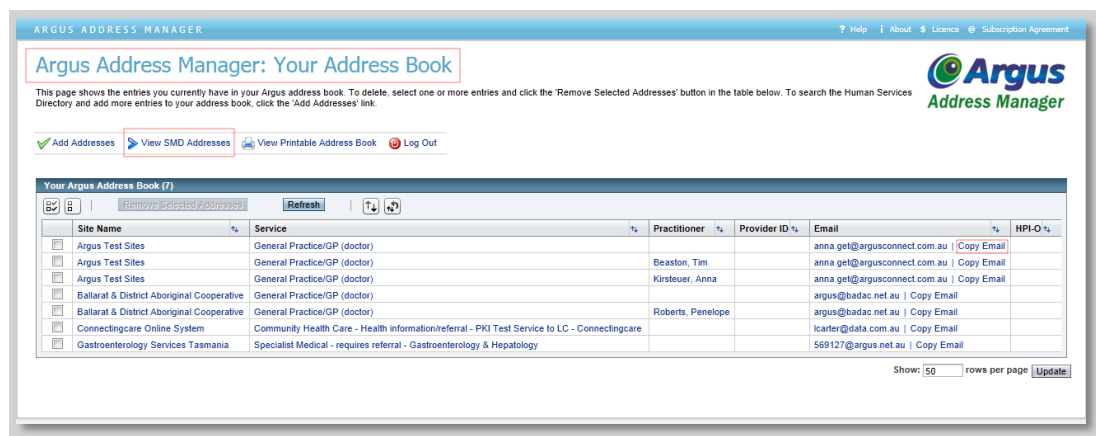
ARGUS ADDRESS MANAGER

? Help   i About   $ Licence   @ Subscription Agreement

Argus Address Manager: Your Address Book

Argus Address Manager

This page shows the entries you currently have in your Argus address book. To delete, select one or more entries and click the 'Remove Selected Addresses' button in the table below. To search the Human Services Directory and add more entries to your address book, click the 'Add Addresses' link.

Add Addresses   View SMD Addresses   View Printable Address Book   Log Out

Your Argus Address Book (7)

Remove Selected Addresses   Refresh

| | Site Name | Service | Practitioner | Provider ID | Email | HPI-O |
|---|---|---|---|---|---|---|
| | Argus Test Sites | General Practice/GP (doctor) | | | anna.get@argusconnect.com.au \| Copy Email | |
| | Argus Test Sites | General Practice/GP (doctor) | Beaston, Tim | | anna.get@argusconnect.com.au \| Copy Email | |
| | Argus Test Sites | General Practice/GP (doctor) | Kirsteuer, Anna | | anna.get@argusconnect.com.au \| Copy Email | |
| | Ballarat & District Aboriginal Cooperative | General Practice/GP (doctor) | | | argus@badac.net.au \| Copy Email | |
| | Ballarat & District Aboriginal Cooperative | General Practice/GP (doctor) | Roberts, Penelope | | argus@badac.net.au \| Copy Email | |
| | Connectingcare Online System | Community Health Care - Health information/referral - PKI Test Service to LC - Connectingcare | | | lcarter@data.com.au \| Copy Email | |
| | Gastroenterology Services Tasmania | Specialist Medical - requires referral - Gastroenterology & Hepatology | | | 569127@argus.net.au \| Copy Email | |

Show: 50 rows per page Update